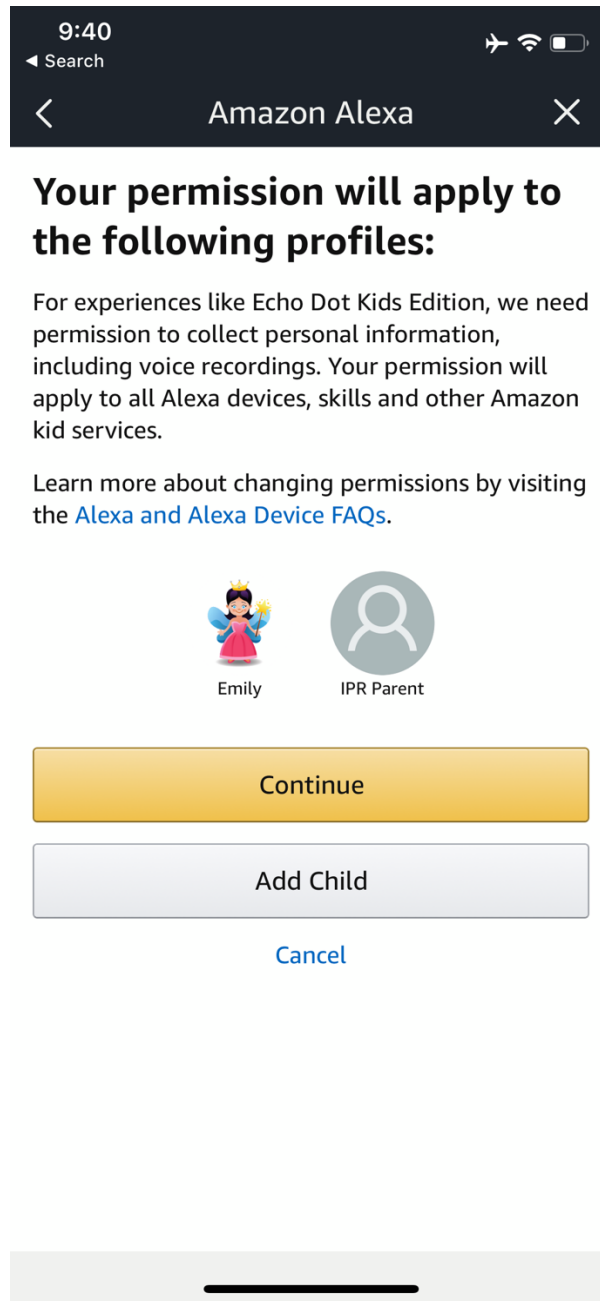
9:40
◄ Search

Amazon Alexa

Your permission will apply to the following profiles:

For experiences like Echo Dot Kids Edition, we need permission to collect personal information, including voice recordings. Your permission will apply to all Alexa devices, skills and other Amazon kid services.

Learn more about changing permissions by visiting the Alexa and Alexa Device FAQs.

Emily

IPR Parent

Continue

Add Child

Cancel